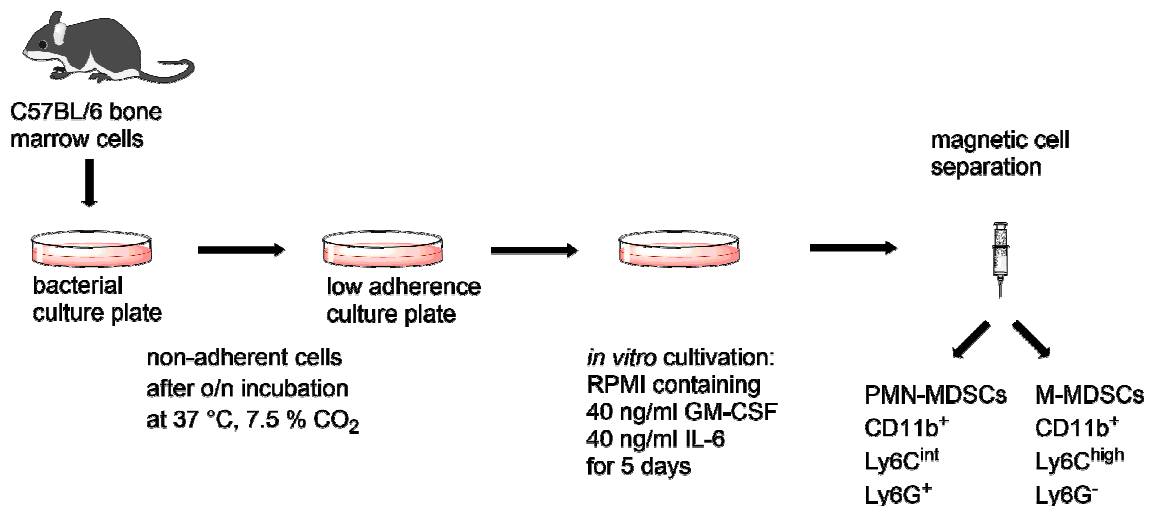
C57BL/6 bone marrow cells

bacterial culture plate

non-adherent cells after o/n incubation at 37 °C, 7.5 % $CO_2$

low adherence culture plate

*in vitro* cultivation: RPMI containing 40 ng/ml GM-CSF 40 ng/ml IL-6 for 5 days

magnetic cell separation

PMN-MDSCs
$CD11b^+$
$Ly6C^{int}$
$Ly6G^+$

M-MDSCs
$CD11b^+$
$Ly6C^{high}$
$Ly6G^-$